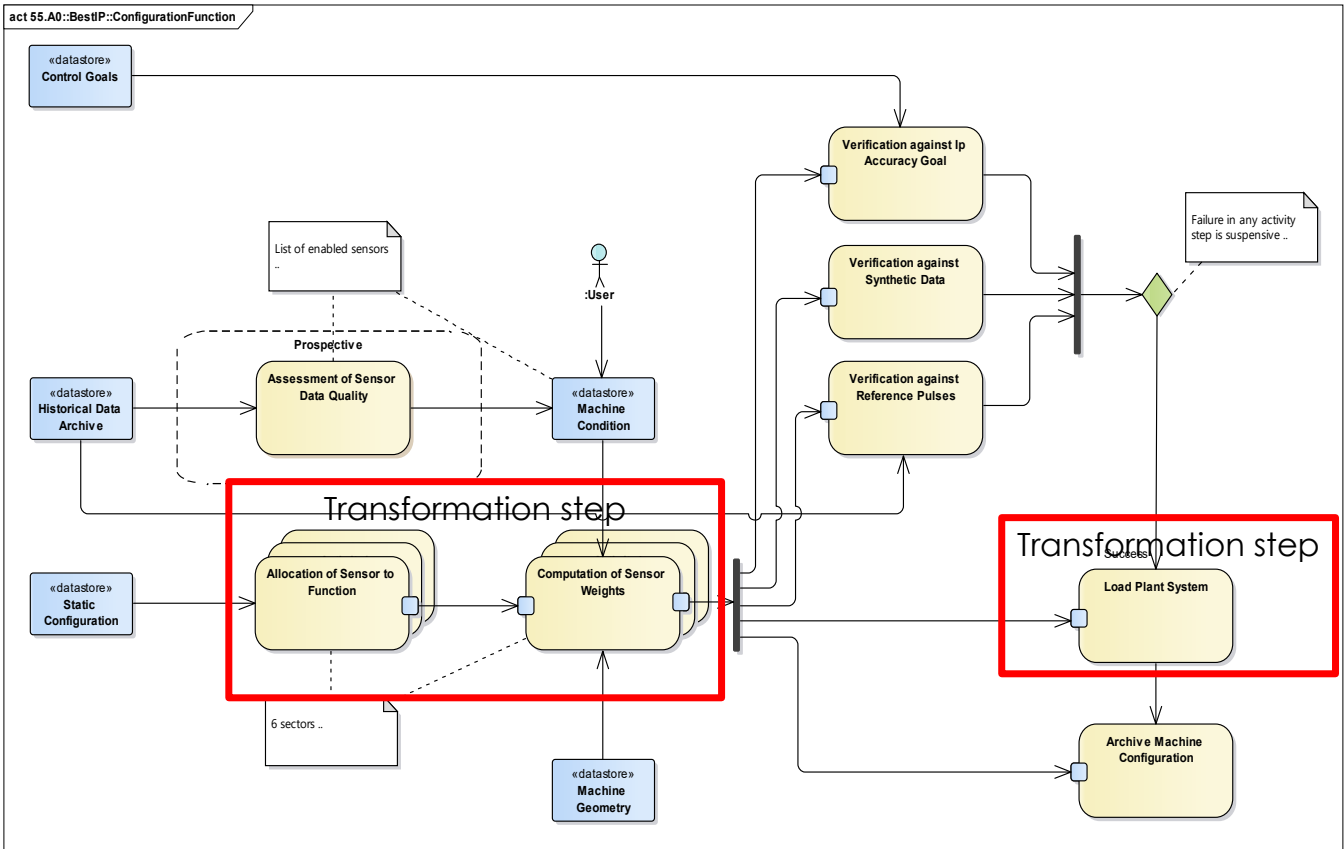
act 55.A0::BestIP::ConfigurationFunction

«datastore»
Control Goals

Verification against Ip Accuracy Goal

Failure in any activity step is suspensive ..

List of enabled sensors ..

:User

Verification against Synthetic Data

Prospective

«datastore»
Historical Data Archive

Assessment of Sensor Data Quality

«datastore»
Machine Condition

Verification against Reference Pulses

Transformation step

Transformation step

Success

«datastore»
Static Configuration

Allocation of Sensor to Function

Computation of Sensor Weights

Load Plant System

6 sectors ..

«datastore»
Machine Geometry

Archive Machine Configuration